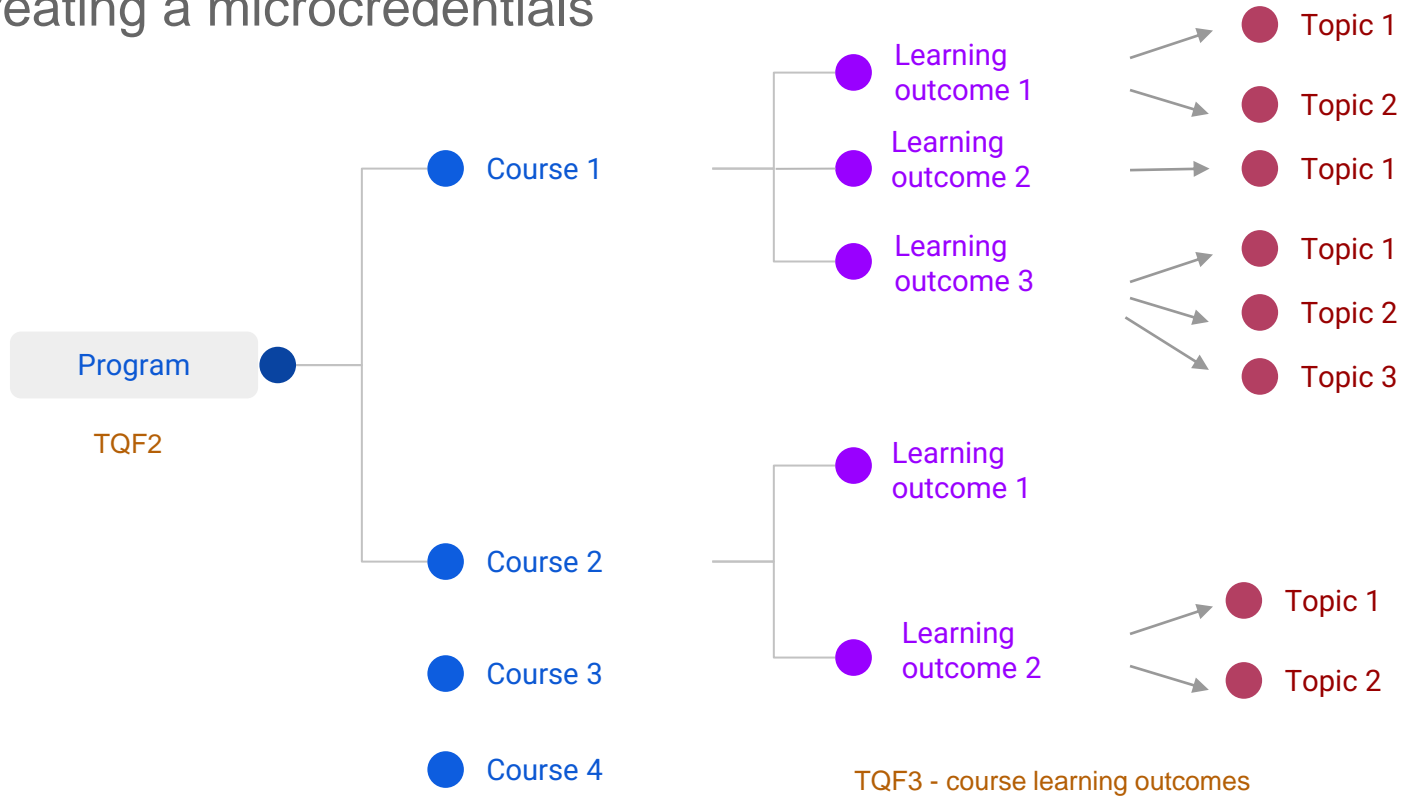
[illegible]eating a microcredentials

Program

TQF2

Course 1

Course 2

Course 3

Course 4

Learning outcome 1

Learning outcome 2

Learning outcome 3

Learning outcome 1

Learning outcome 2

Topic 1

Topic 2

Topic 1

Topic 1

Topic 2

Topic 3

Topic 1

Topic 2

TQF3 - course learning outcomes